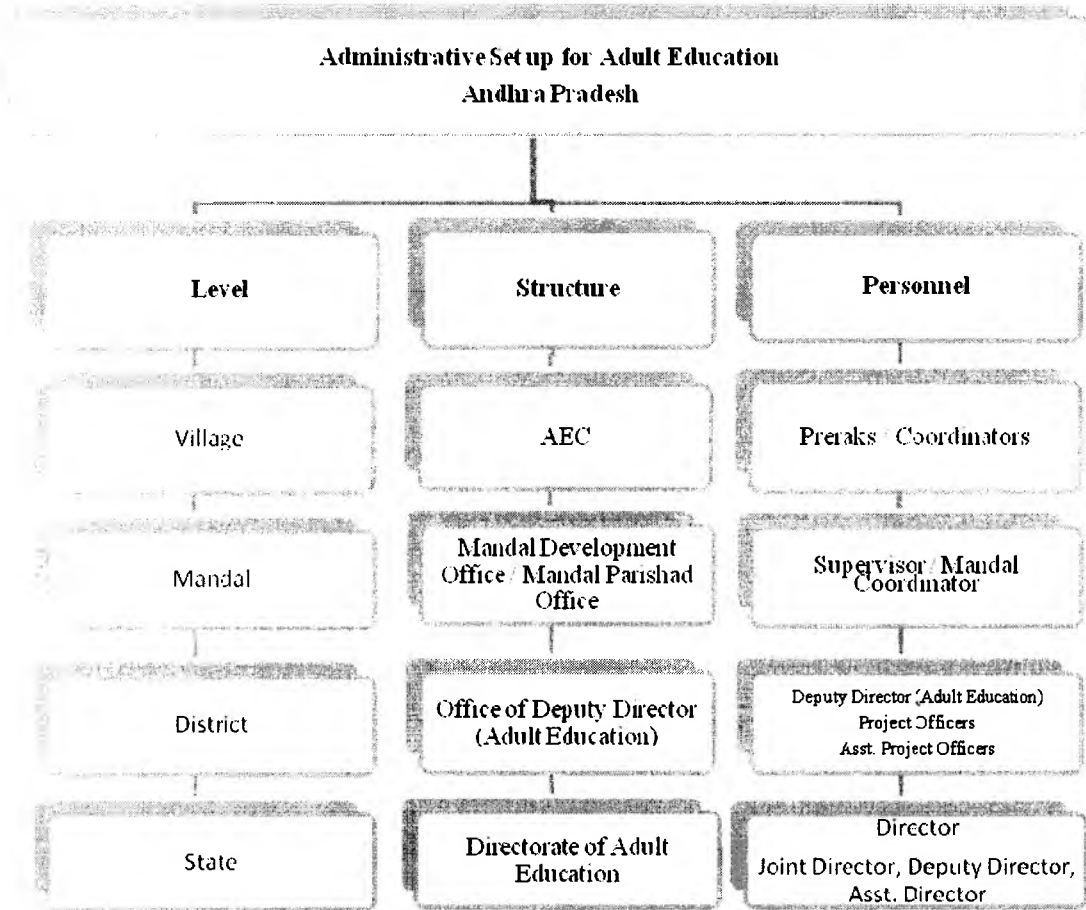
Administrative Set up for Adult Education
Andhra Pradesh

Level

Structure

Personnel

Village

AEC

Preraks / Coordinators

Mandal

Mandal Development Office / Mandal Parishad Office

Supervisor / Mandal Coordinator

District

Office of Deputy Director (Adult Education)

Deputy Director (Adult Education)
Project Officers
Asst. Project Officers

State

Directorate of Adult Education

Director
Joint Director, Deputy Director, Asst. Director